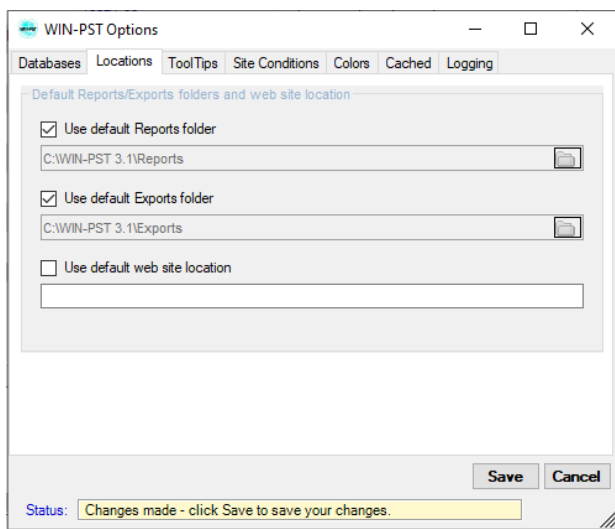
WIN-PST Options

Databases | Locations | ToolTips | Site Conditions | Colors | Cached | Logging

Default Reports/Exports folders and web site location

Use default Reports folder

C:\WIN-PST 3.1\Reports

Use default Exports folder

C:\WIN-PST 3.1\Exports

Use default web site location

Save | Cancel

Status: Changes made - click Save to save your changes.